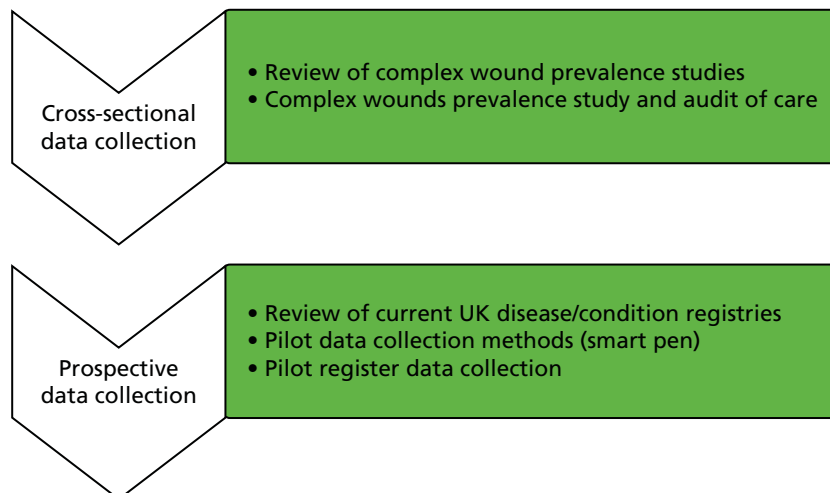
Cross-sectional data collection

• Review of complex wound prevalence studies
• Complex wounds prevalence study and audit of care

Prospective data collection

• Review of current UK disease/condition registries
• Pilot data collection methods (smart pen)
• Pilot register data collection